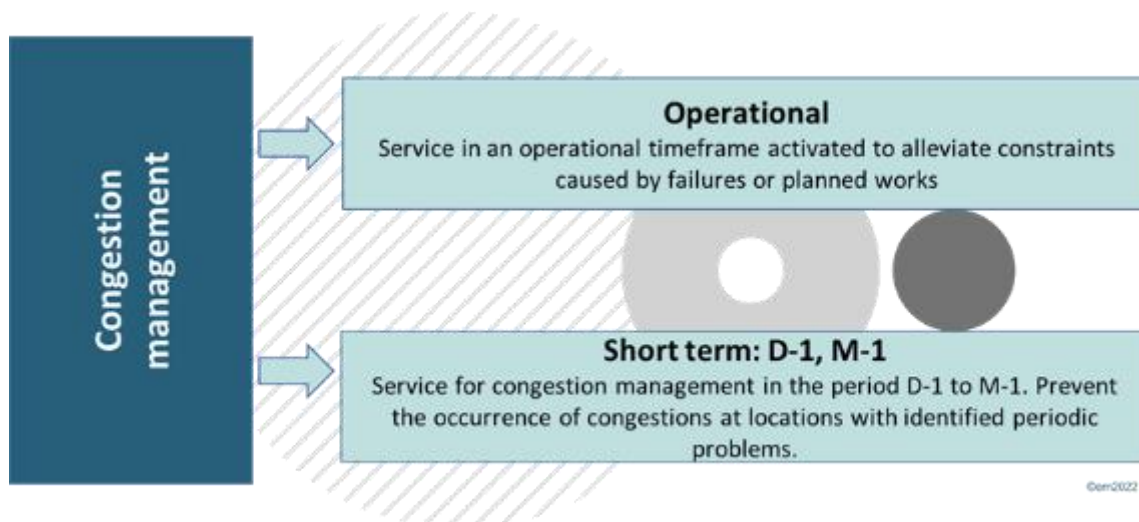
Congestion management

Operational
Service in an operational timeframe activated to alleviate constraints caused by failures or planned works

Short term: D-1, M-1
Service for congestion management in the period D-1 to M-1. Prevent the occurrence of congestions at locations with identified periodic problems.

©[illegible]2022